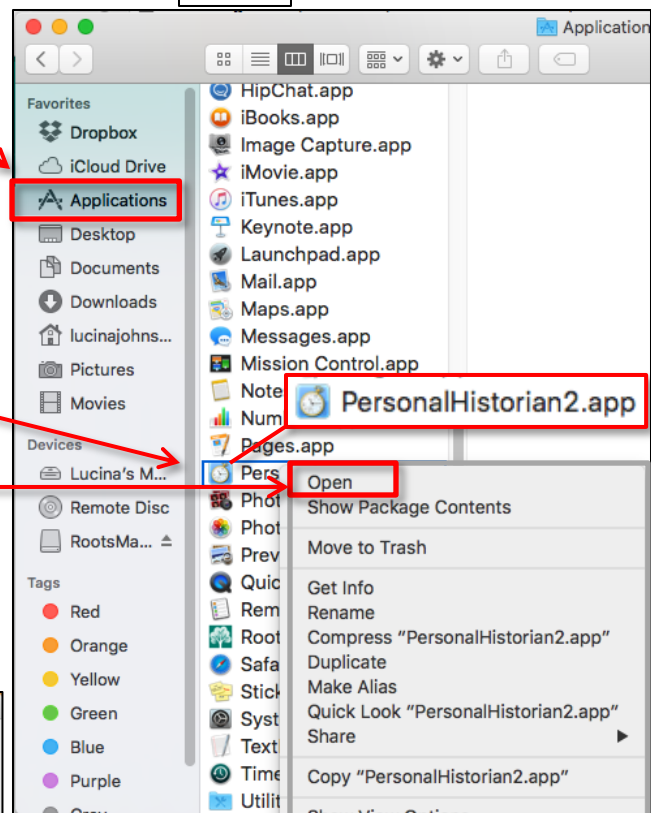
Application

Favorites
Dropbox
iCloud Drive
Applications
Desktop
Documents
Downloads
lucinajohns...
Pictures
Movies

Devices
Lucina's M...
Remote Disc
RootsMa...

Tags
Red
Orange
Yellow
Green
Blue
Purple

HipChat.app
iBooks.app
Image Capture.app
iMovie.app
iTunes.app
Keynote.app
Launchpad.app
Mail.app
Maps.app
Messages.app
Mission Control.app
Note
Num
Pages.app
Pers
Phot
Phot
Prev
Quic
Rem
Root
Safa
Stick
Syst
Text
Time
Utilit

PersonalHistorian2.app

Open
Show Package Contents
Move to Trash
Get Info
Rename
Compress "PersonalHistorian2.app"
Duplicate
Make Alias
Quick Look "PersonalHistorian2.app"
Share
Copy "PersonalHistorian2.app"